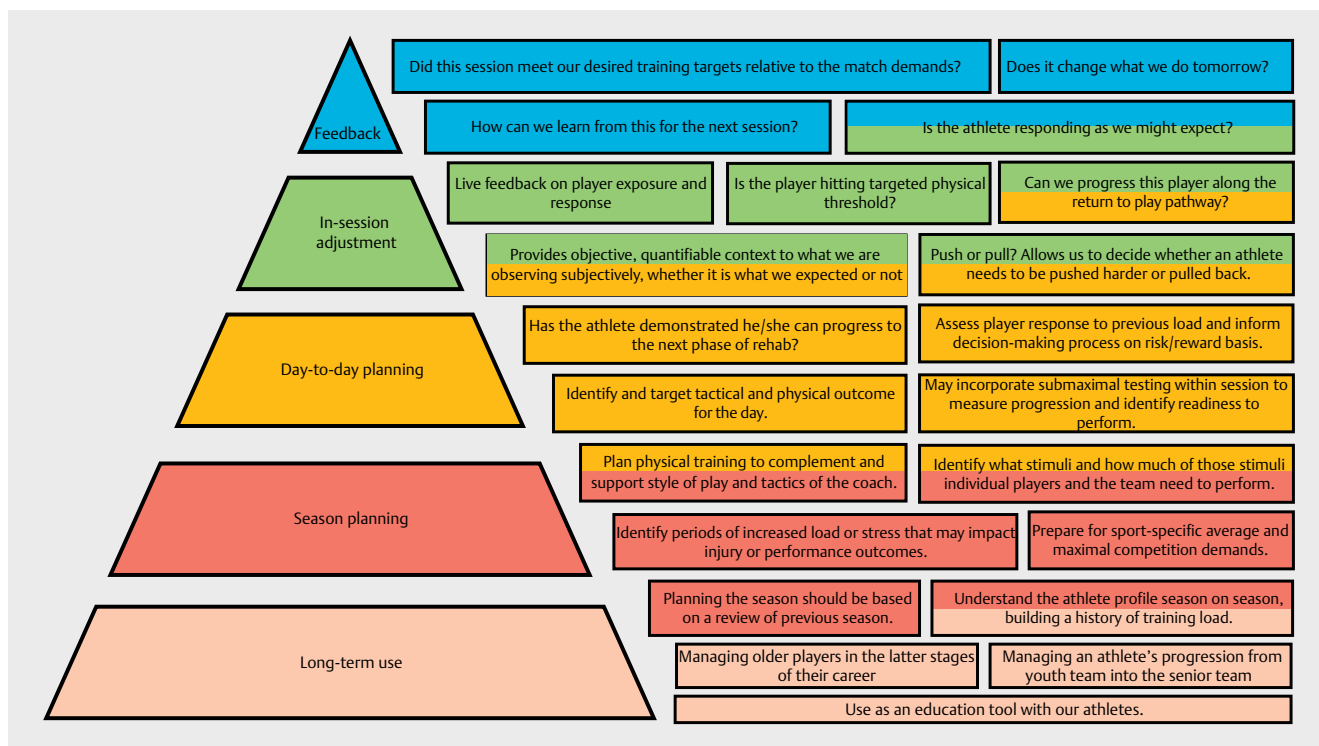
Feedback

Did this session meet our desired training targets relative to the match demands?

Does it change what we do tomorrow?

How can we learn from this for the next session?

Is the athlete responding as we might expect?

In-session adjustment

Live feedback on player exposure and response

Is the player hitting targeted physical threshold?

Can we progress this player along the return to play pathway?

Provides objective, quantifiable context to what we are observing subjectively, whether it is what we expected or not

Push or pull? Allows us to decide whether an athlete needs to be pushed harder or pulled back.

Day-to-day planning

Has the athlete demonstrated he/she can progress to the next phase of rehab?

Assess player response to previous load and inform decision-making process on risk/reward basis.

Identify and target tactical and physical outcome for the day.

May incorporate submaximal testing within session to measure progression and identify readiness to perform.

Season planning

Plan physical training to complement and support style of play and tactics of the coach.

Identify what stimuli and how much of those stimuli individual players and the team need to perform.

Identify periods of increased load or stress that may impact injury or performance outcomes.

Prepare for sport-specific average and maximal competition demands.

Long-term use

Planning the season should be based on a review of previous season.

Understand the athlete profile season on season, building a history of training load.

Managing older players in the latter stages of their career

Managing an athlete's progression from youth team into the senior team

Use as an education tool with our athletes.